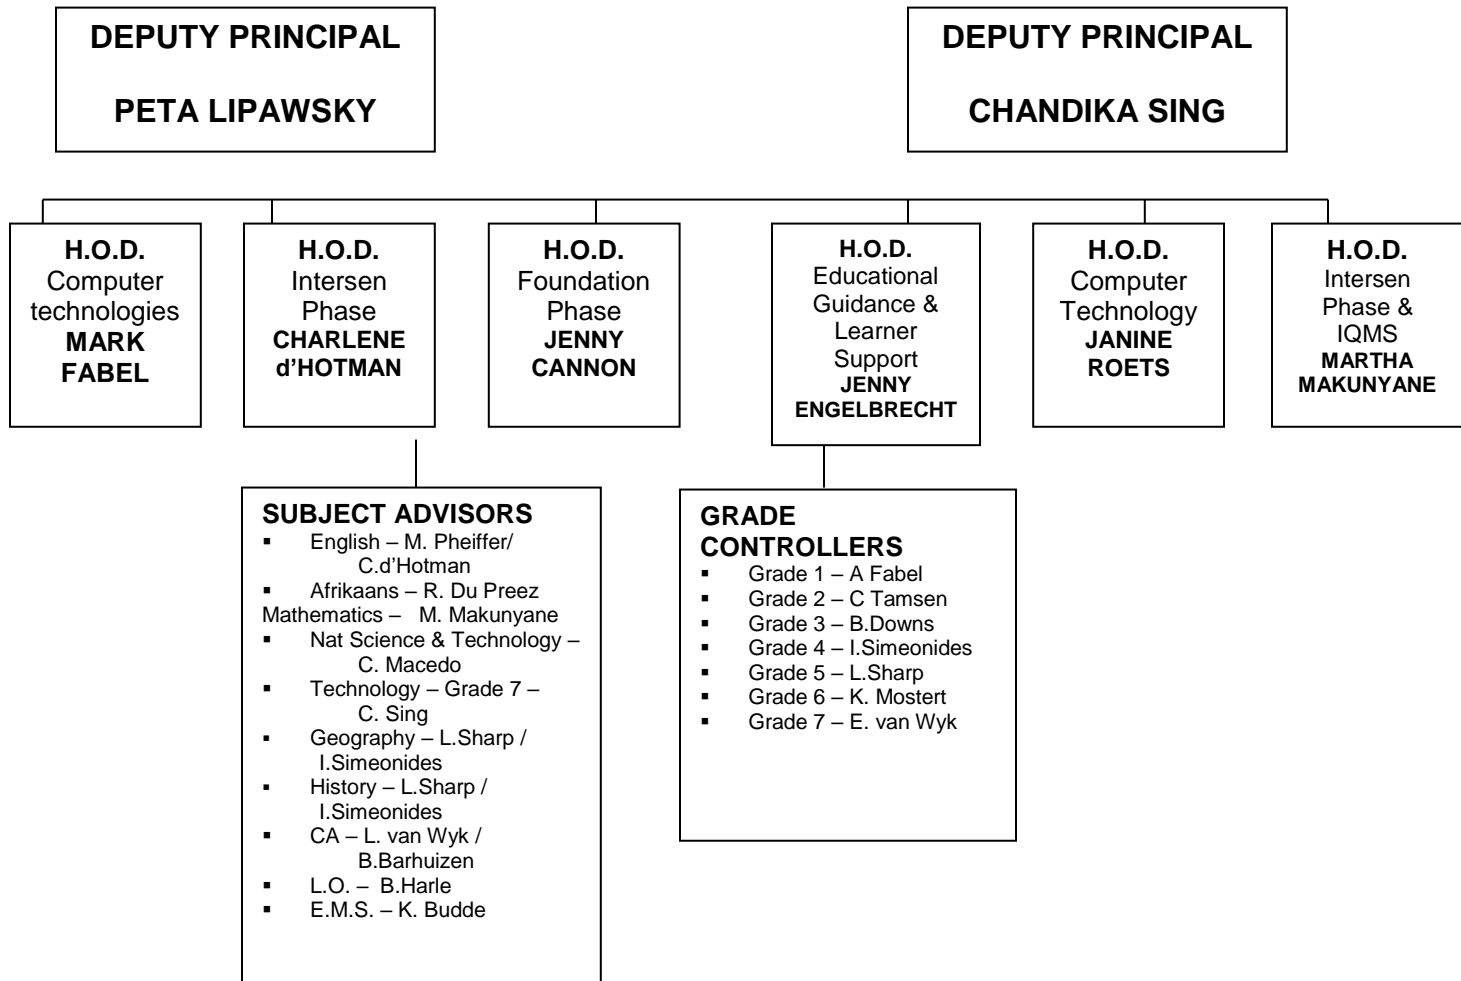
DEPUTY PRINCIPAL

PETA LIPAWSKY

DEPUTY PRINCIPAL

CHANDIKA SING

H.O.D.
Computer technologies
MARK FABEL

H.O.D.
Intersen Phase
CHARLENE d'HOTMAN

H.O.D.
Foundation Phase
JENNY CANNON

H.O.D.
Educational Guidance & Learner Support
JENNY ENGELBRECHT

H.O.D.
Computer Technology
JANINE ROETS

H.O.D.
Intersen Phase & IQMS
MARTHA MAKUNYANE

SUBJECT ADVISORS
▪ English – M. Pheiffer/ C.d'Hotman
▪ Afrikaans – R. Du Preez
Mathematics – M. Makunyane
▪ Nat Science & Technology – C. Macedo
▪ Technology – Grade 7 – C. Sing
▪ Geography – L.Sharp / I.Simeonides
▪ History – L.Sharp / I.Simeonides
▪ CA – L. van Wyk / B.Barhuizen
▪ L.O. – B.Harle
▪ E.M.S. – K. Budde

GRADE CONTROLLERS
▪ Grade 1 – A Fabel
▪ Grade 2 – C Tamsen
▪ Grade 3 – B.Downs
▪ Grade 4 – I.Simeonides
▪ Grade 5 – L.Sharp
▪ Grade 6 – K. Mostert
▪ Grade 7 – E. van Wyk